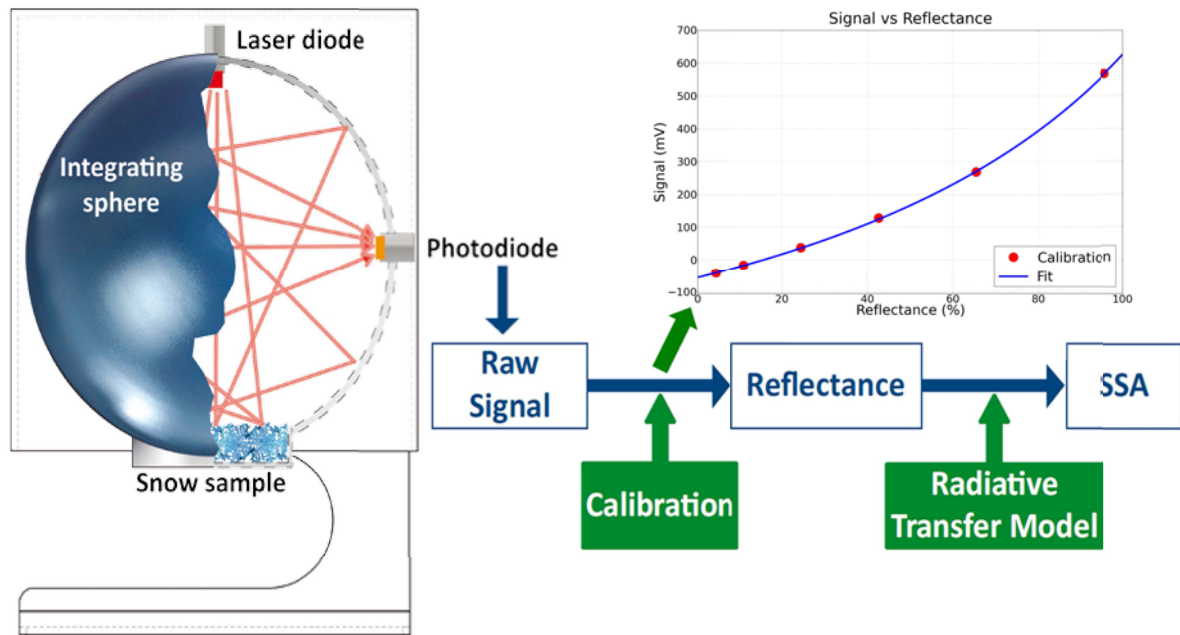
Laser diode

Integrating sphere

Photodiode

Snow sample

Signal vs Reflectance

Signal (mV)

700
600
500
400
300
200
100
0
−100

0
20
40
60
80
100

Reflectance (%)

Calibration
Fit

Raw Signal

Reflectance

SSA

Calibration

Radiative Transfer Model